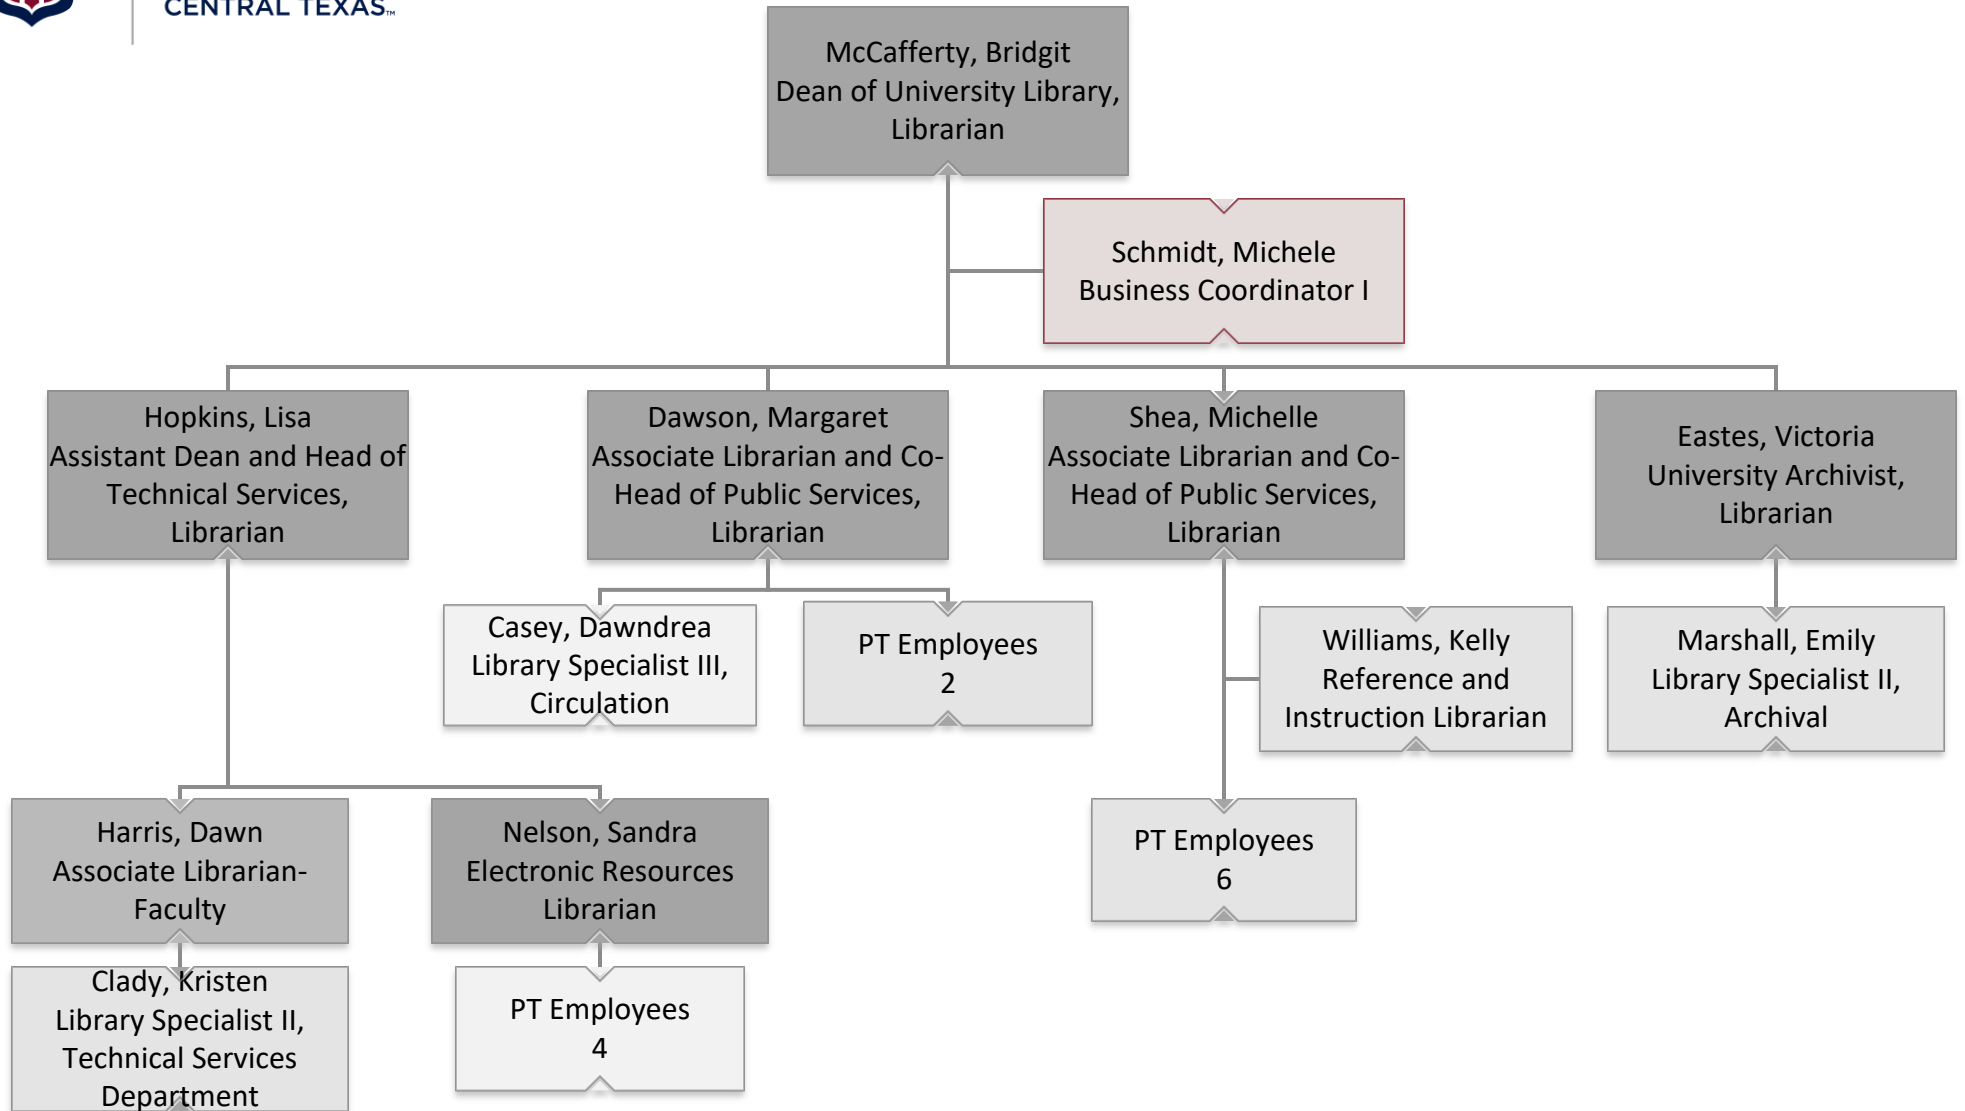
CENTRAL TEXAS™

McCafferty, Bridgit
Dean of University Library, Librarian

Schmidt, Michele
Business Coordinator I

Hopkins, Lisa
Assistant Dean and Head of Technical Services, Librarian

Dawson, Margaret
Associate Librarian and Co-Head of Public Services, Librarian

Shea, Michelle
Associate Librarian and Co-Head of Public Services, Librarian

Eastes, Victoria
University Archivist, Librarian

Casey, Dawndrea
Library Specialist III, Circulation

PT Employees
2

Williams, Kelly
Reference and Instruction Librarian

Marshall, Emily
Library Specialist II, Archival

Harris, Dawn
Associate Librarian-Faculty

Nelson, Sandra
Electronic Resources Librarian

PT Employees
6

Clady, Kristen
Library Specialist II, Technical Services Department

PT Employees
4